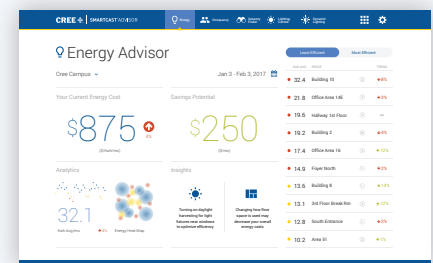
CREE | SMARTCAST ADVISOR

Energy

Occupancy

Lighting

Energy Advisor

Cree Campus

Jan 3 - Feb 3, 2017

Least Efficient

Most Efficient

Your Current Energy Cost

$875

Savings Potential

$250

Analytics

32.1

Insights

Turning on daylight harvesting for light fixtures near windows to optimize efficiency

Changing how floor space is used may decrease your overall energy costs

Energy Heat Map

32.4 Building 10
21.8 Office Area 14B
19.6 Hallway 1st Floor
19.2 Building 2
16.1 Office Area 1A
14.9 Foyer North
13.6 Building 6
13.1 3rd Floor Break Rm
12.8 South Entrance
10.2 Area 51